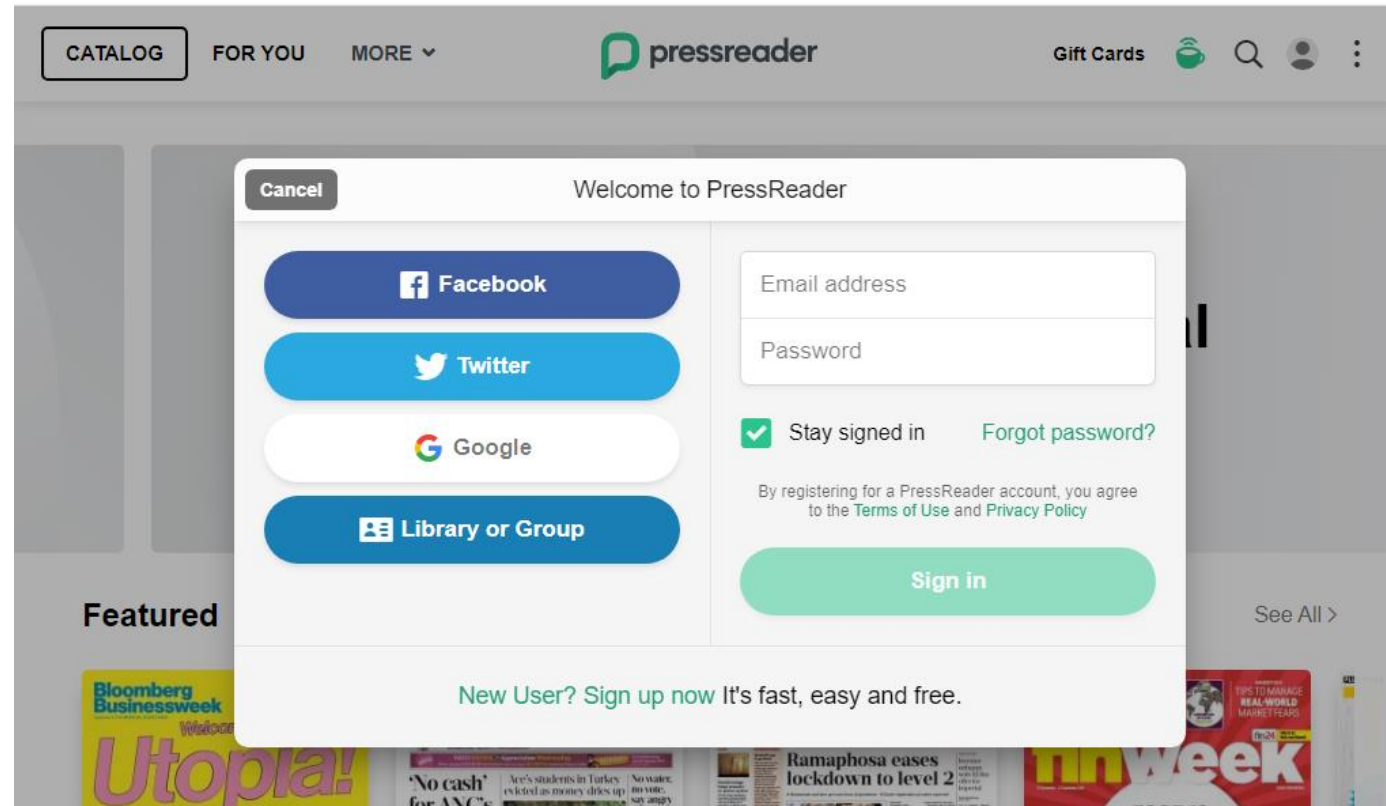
CATALOG FOR YOU MORE

pressreader

Gift Cards

Cancel

Welcome to PressReader

Facebook

Twitter

Google

Library or Group

Email address

Password

Stay signed in

Forgot password?

By registering for a PressReader account, you agree to the Terms of Use and Privacy Policy

Sign in

New User? Sign up now It's fast, easy and free.

Featured

See All >

Bloomberg Businessweek

Utopia!

'No cash' for ANC's

Ace's students in Turkey evicted as money dries up

No water, no vote, say angry

Ramaphosa eases lockdown to level 2

TIPS TO MANAGE REAL-WORLD MARKET FEARS

fin24

finweek